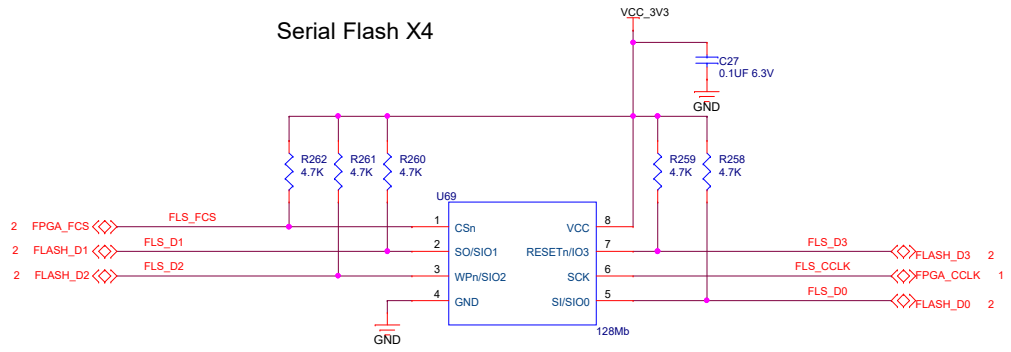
Serial Flash X4

VCC_3V3

C27
0.1UF 6.3V

GND

R262
4.7K

R261
4.7K

R260
4.7K

R259
4.7K

R258
4.7K

U69

2 FPGA_FCS
FLS_FCS
1 CSn

2 FLASH_D1
FLS_D1
2 SO/SIO1

2 FLASH_D2
FLS_D2
3 WPn/SIO2

4 GND

GND

VCC 8
RESETn/IO3 7
SCK 6
SI/SIO0 5

128Mb

FLS_D3
FLASH_D3 2

FLS_CCLK
FPGA_CCLK 1

FLS_D0
FLASH_D0 2